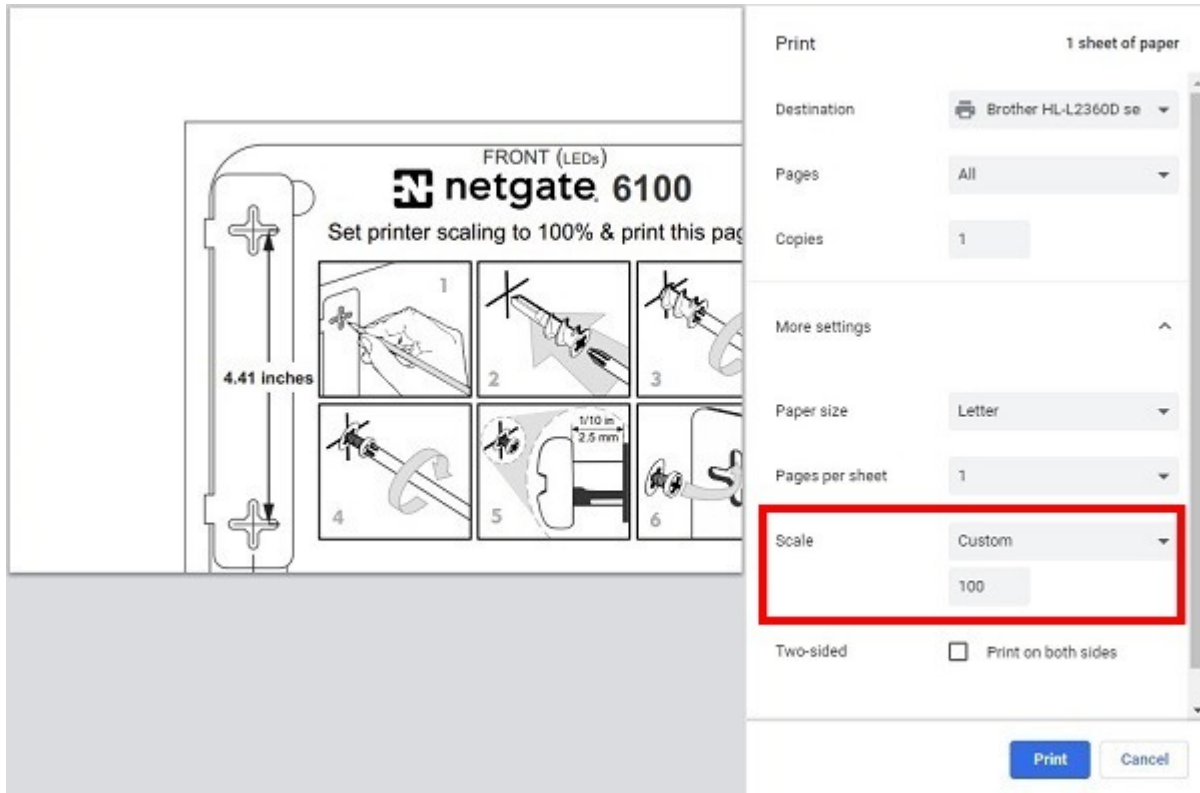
FRONT (LEDs)
netgate. 6100
Set printer scaling to 100% & print this pag

4.41 inches

1
2
3
4
1/10 in
2.5 mm
5
6

Print
1 sheet of paper

Destination
Brother HL-L2360D se

Pages
All

Copies
1

More settings

Paper size
Letter

Pages per sheet
1

Scale
Custom
100

Two-sided
Print on both sides

Print
Cancel